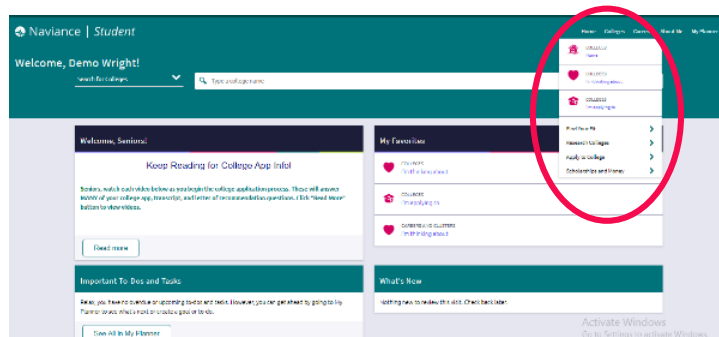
Naviance | Student

Home Colleges Careers About Me My Planner

Welcome, Demo Wright!

Search for colleges

Type a college name

COLLEGES
Home

COLLEGES
I'm thinking about

COLLEGES
I'm applying to

Find Your Fit

Research Colleges

Apply to College

Scholarships and Money

Welcome, Seniors!

Keep Reading for College App Info!

Seniors, watch each video below as you begin the college application process. These will answer MANY of your college app, transcript, and letter of recommendation questions. Click "Read More" button to view videos.

Read more

My Favorites

COLLEGES
I'm thinking about

COLLEGES
I'm applying to

CAREERS AND CLUSTERS
I'm thinking about

Important To-Dos and Tasks

Relax, you have no overdue or upcoming to-dos and tasks. However, you can get ahead by going to My Planner to see what's next or creating goal or to-do.

See All in My Planner

What's New

Nothing new to review this visit. Check back later.

Activate Windows
Go to Settings to activate Windows.